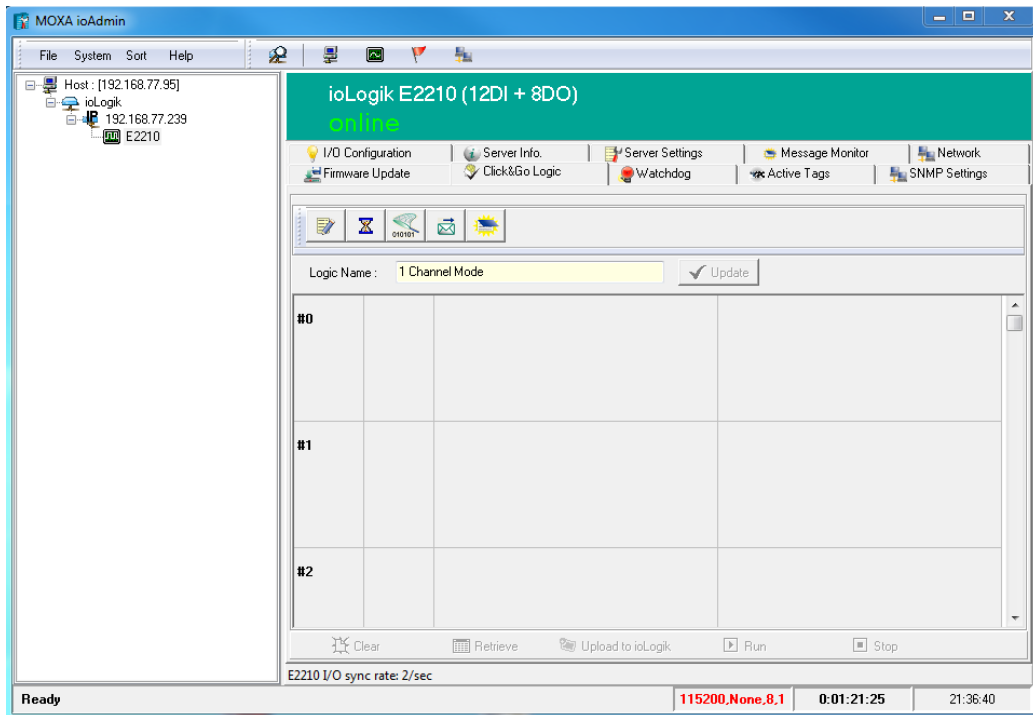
MOXA ioAdmin

File System Sort Help

Host : [192.168.77.95]
ioLogik
192.168.77.239
E2210

ioLogik E2210 (12DI + 8DO)
online

I/O Configuration
Server Info.
Server Settings
Message Monitor
Network
Firmware Update
Click&Go Logic
Watchdog
Active Tags
SNMP Settings

010101

Logic Name : 1 Channel Mode
Update

| #0 | | | |
|---|---|---|---|
| #1 | | | |
| #2 | | | |

Clear Retrieve Upload to ioLogik Run Stop

E2210 I/O sync rate: 2/sec

Ready 115200,None,8,1 0:01:21:25 21:36:40